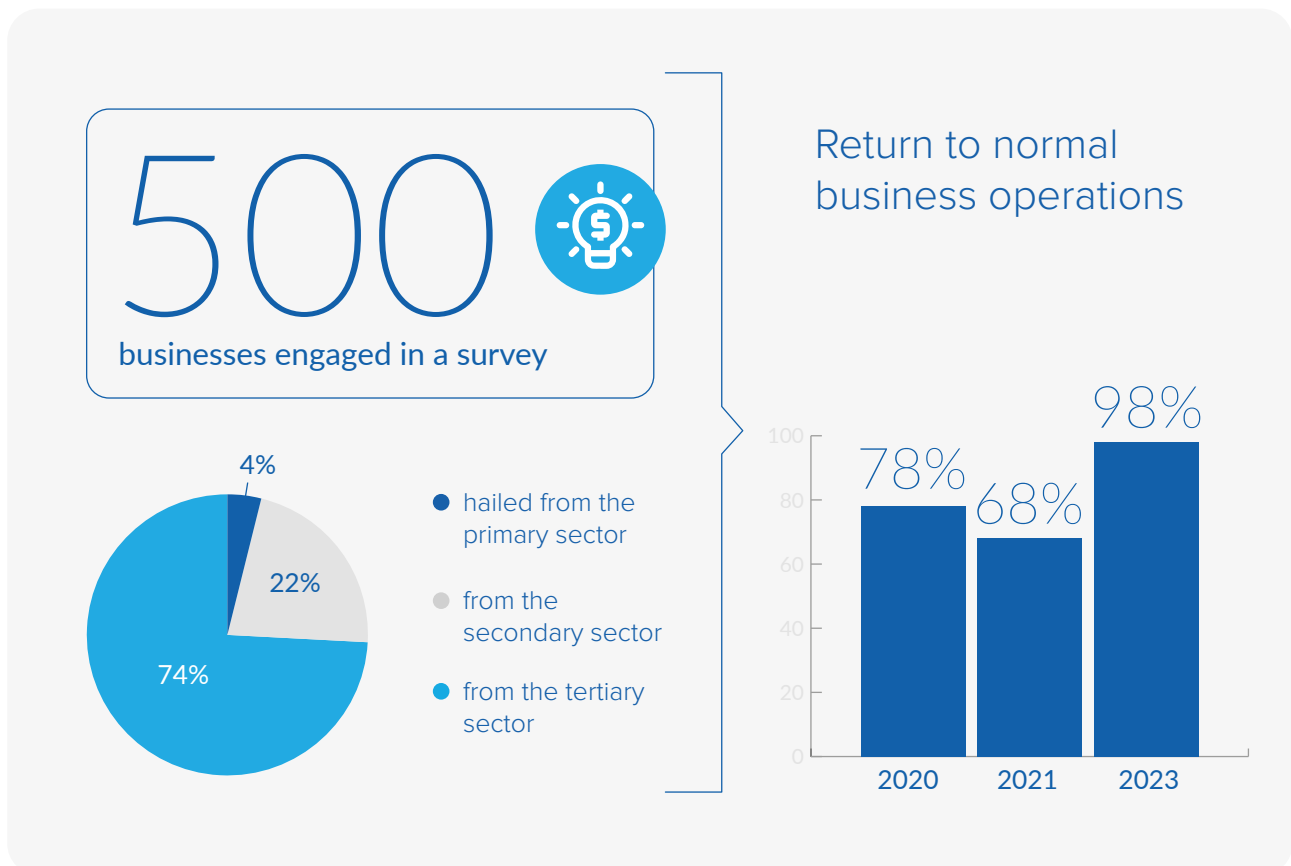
500

businesses engaged in a survey

4%

22%

74%

hailed from the primary sector

from the secondary sector

from the tertiary sector

Return to normal business operations

| | 2020 | 2021 | 2023 |
|---|---|---|---|
| | 78% | 68% | 98% |

100
80
60
40
20
0